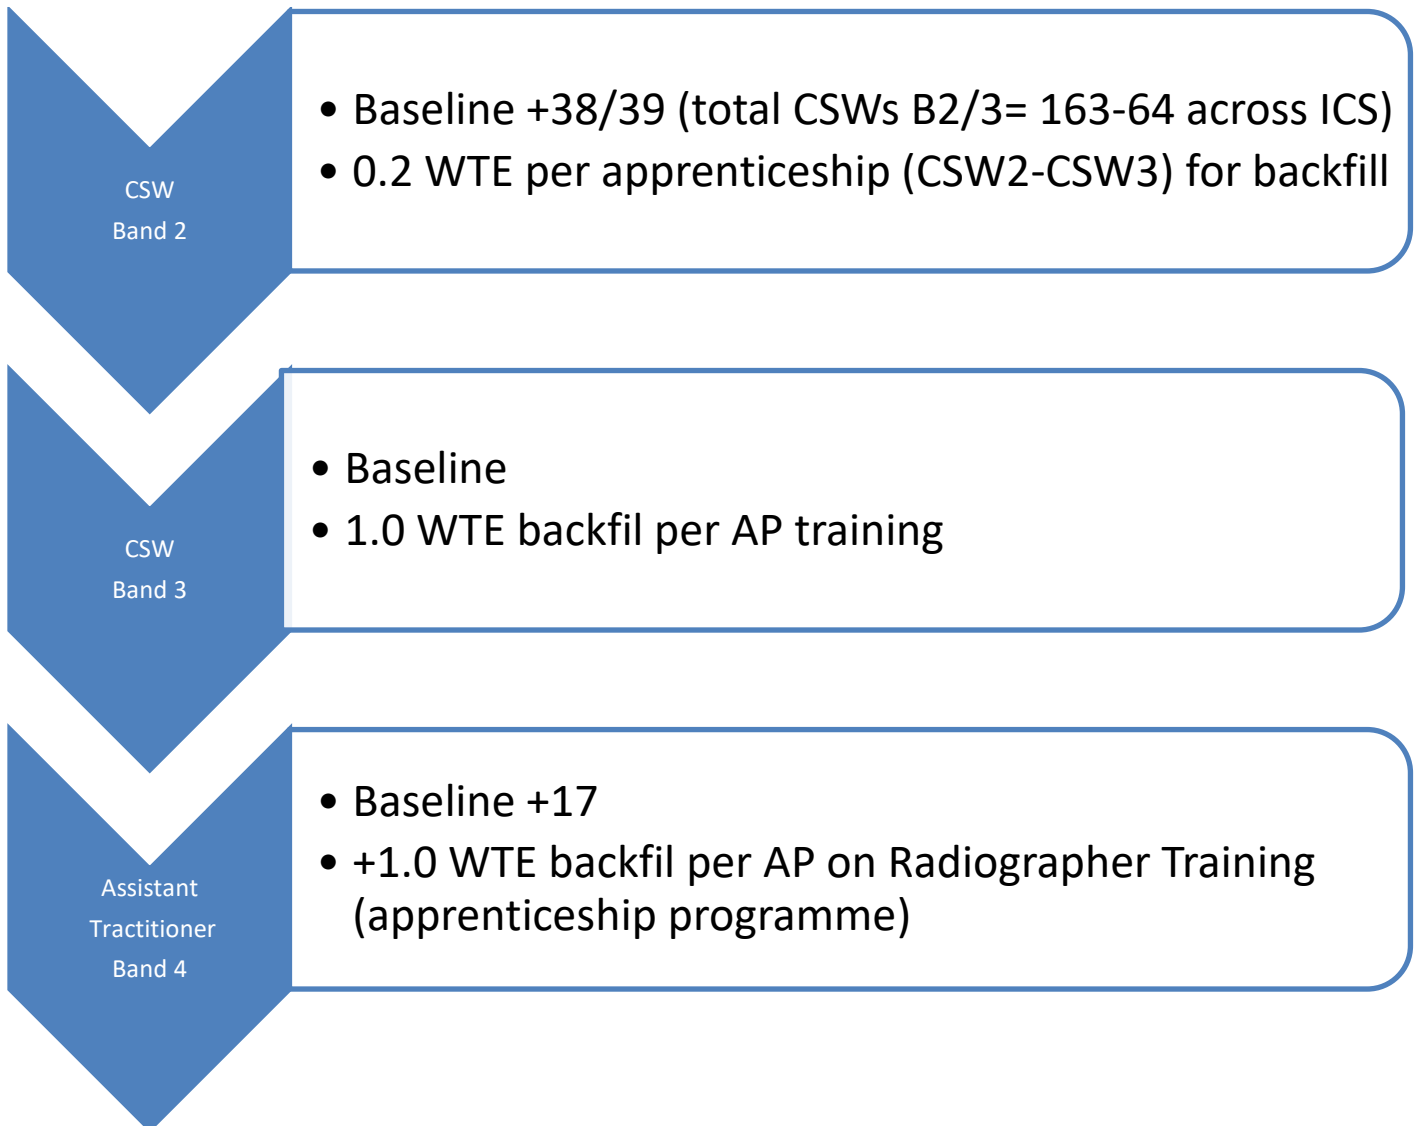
CSW
Band 2

• Baseline +38/39 (total CSWs B2/3= 163-64 across ICS)
• 0.2 WTE per apprenticeship (CSW2-CSW3) for backfill

CSW
Band 3

• Baseline
• 1.0 WTE backfil per AP training

Assistant
Tractitioner
Band 4

• Baseline +17
• +1.0 WTE backfil per AP on Radiographer Training (apprenticeship programme)